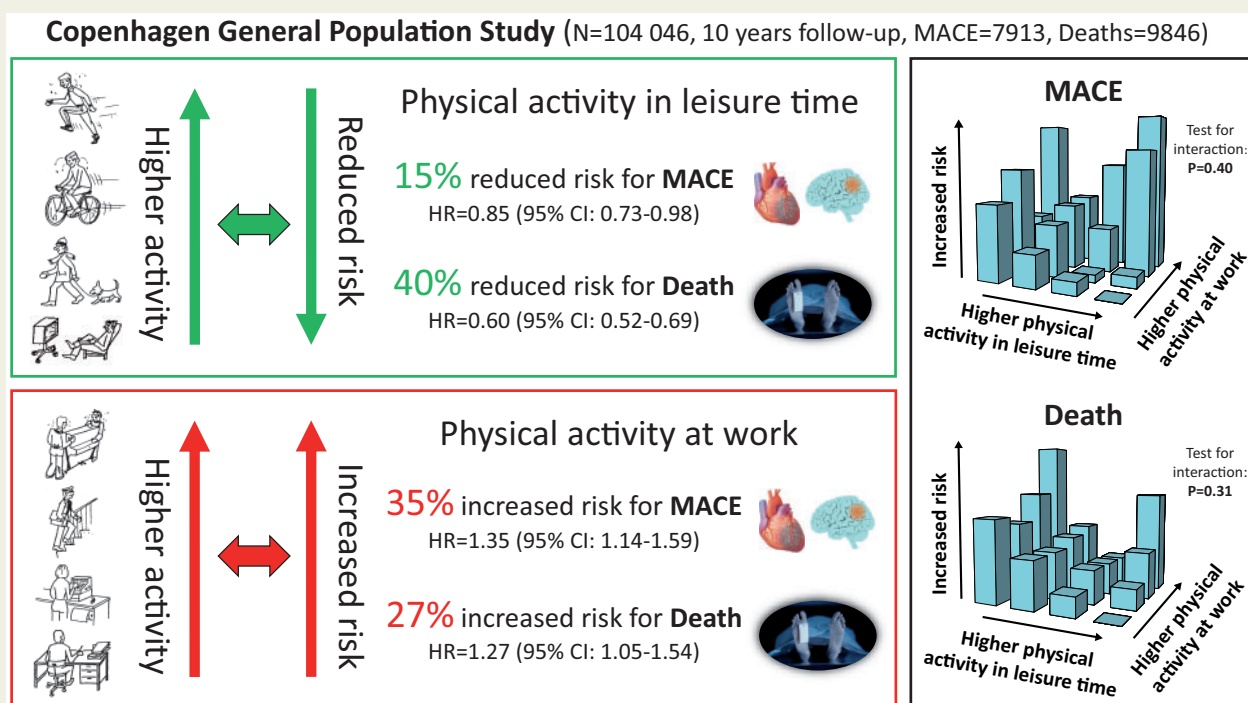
**Copenhagen General Population Study** (N=104 046, 10 years follow-up, MACE=7913, Deaths=9846)

Higher activity

Reduced risk

Physical activity in leisure time

15% reduced risk for **MACE**
HR=0.85 (95% CI: 0.73-0.98)

40% reduced risk for **Death**
HR=0.60 (95% CI: 0.52-0.69)

Higher activity

Increased risk

Physical activity at work

35% increased risk for **MACE**
HR=1.35 (95% CI: 1.14-1.59)

27% increased risk for **Death**
HR=1.27 (95% CI: 1.05-1.54)

**MACE**

Test for interaction: **P=0.40**

Increased risk

Higher physical activity in leisure time

Higher physical activity at work

**Death**

Test for interaction: **P=0.31**

Increased risk

Higher physical activity in leisure time

Higher physical activity at work